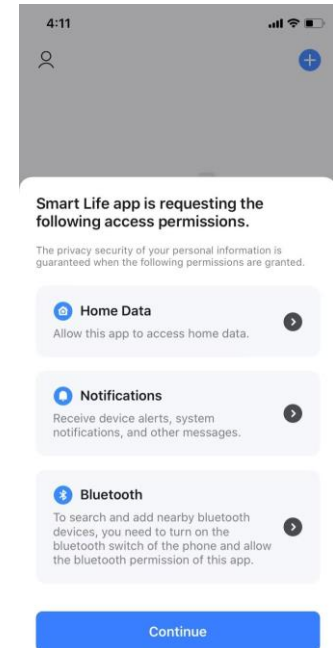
4:11

Smart Life app is requesting the following access permissions.

The privacy security of your personal information is guaranteed when the following permissions are granted.

Home Data
Allow this app to access home data.

Notifications
Receive device alerts, system notifications, and other messages.

Bluetooth
To search and add nearby bluetooth devices, you need to turn on the bluetooth switch of the phone and allow the bluetooth permission of this app.

Continue